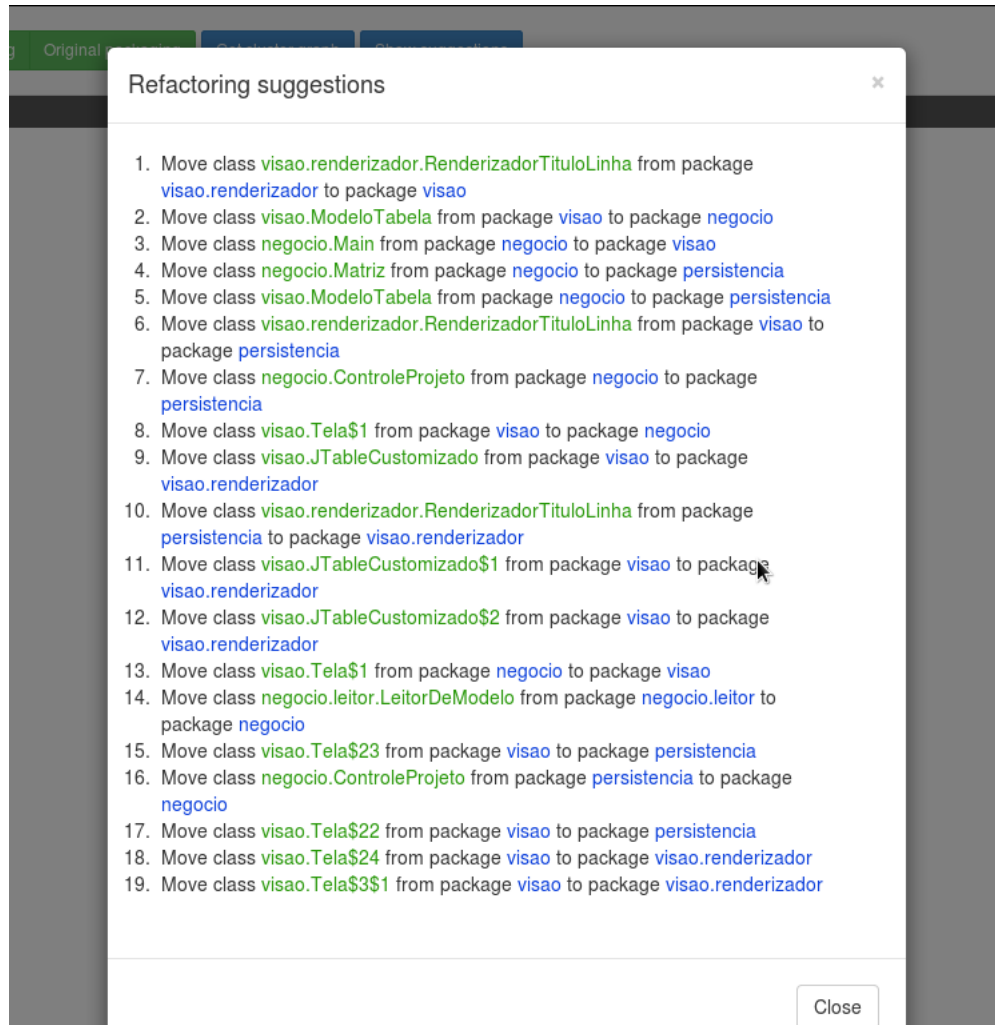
g Original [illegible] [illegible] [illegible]

Refactoring suggestions

×

1. Move class visao.renderizador.RenderizadorTituloLinha from package visao.renderizador to package visao
2. Move class visao.ModeloTabela from package visao to package negocio
3. Move class negocio.Main from package negocio to package visao
4. Move class negocio.Matriz from package negocio to package persistencia
5. Move class visao.ModeloTabela from package negocio to package persistencia
6. Move class visao.renderizador.RenderizadorTituloLinha from package visao to package persistencia
7. Move class negocio.ControleProjeto from package negocio to package persistencia
8. Move class visao.Tela$1 from package visao to package negocio
9. Move class visao.JTableCustomizado from package visao to package visao.renderizador
10. Move class visao.renderizador.RenderizadorTituloLinha from package persistencia to package visao.renderizador
11. Move class visao.JTableCustomizado$1 from package visao to package visao.renderizador
12. Move class visao.JTableCustomizado$2 from package visao to package visao.renderizador
13. Move class visao.Tela$1 from package negocio to package visao
14. Move class negocio.leitor.LeitorDeModelo from package negocio.leitor to package negocio
15. Move class visao.Tela$23 from package visao to package persistencia
16. Move class negocio.ControleProjeto from package persistencia to package negocio
17. Move class visao.Tela$22 from package visao to package persistencia
18. Move class visao.Tela$24 from package visao to package visao.renderizador
19. Move class visao.Tela$3$1 from package visao to package visao.renderizador

Close